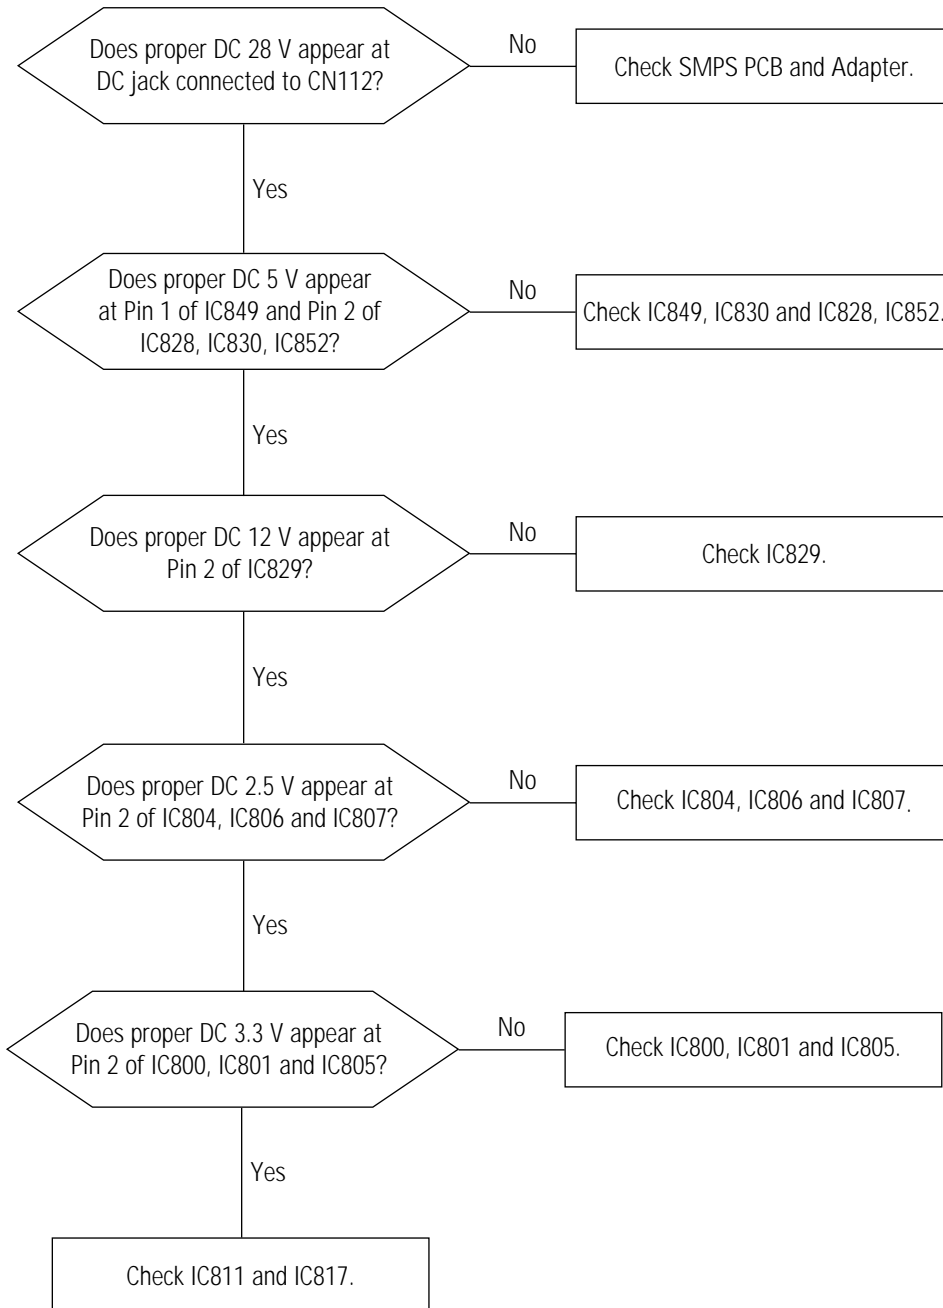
Does proper DC 28 V appear at DC jack connected to CN112?

No

Check SMPS PCB and Adapter.

Yes

Does proper DC 5 V appear at Pin 1 of IC849 and Pin 2 of IC828, IC830, IC852?

No

Check IC849, IC830 and IC828, IC852.

Yes

Does proper DC 12 V appear at Pin 2 of IC829?

No

Check IC829.

Yes

Does proper DC 2.5 V appear at Pin 2 of IC804, IC806 and IC807?

No

Check IC804, IC806 and IC807.

Yes

Does proper DC 3.3 V appear at Pin 2 of IC800, IC801 and IC805?

No

Check IC800, IC801 and IC805.

Yes

Check IC811 and IC817.